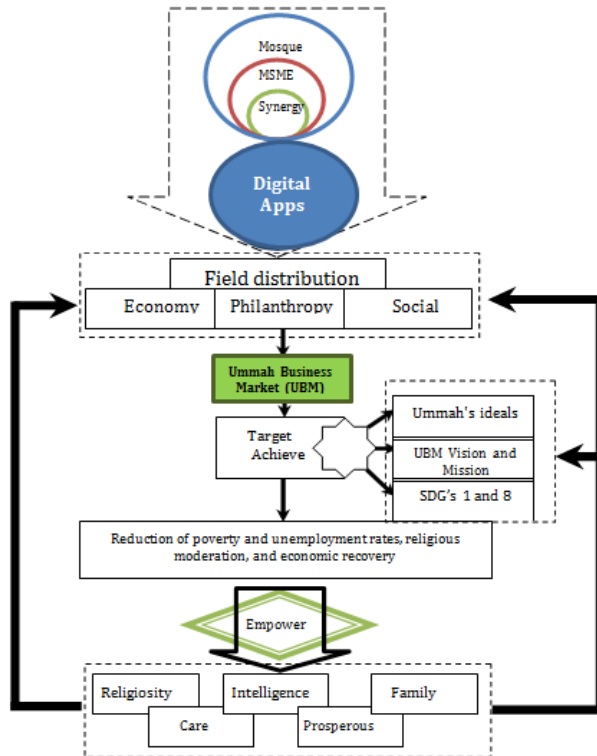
Mosque
MSME
Synergy
Digital Apps
Field distribution
Economy
Philanthropy
Social
Ummah Business Market (UBM)
Target Achieve
Ummah's ideals
UBM Vision and Mission
SDG's 1 and 8
Reduction of poverty and unemployment rates, religious moderation, and economic recovery
Empower
Religiosity
Intelligence
Family
Care
Prosperous